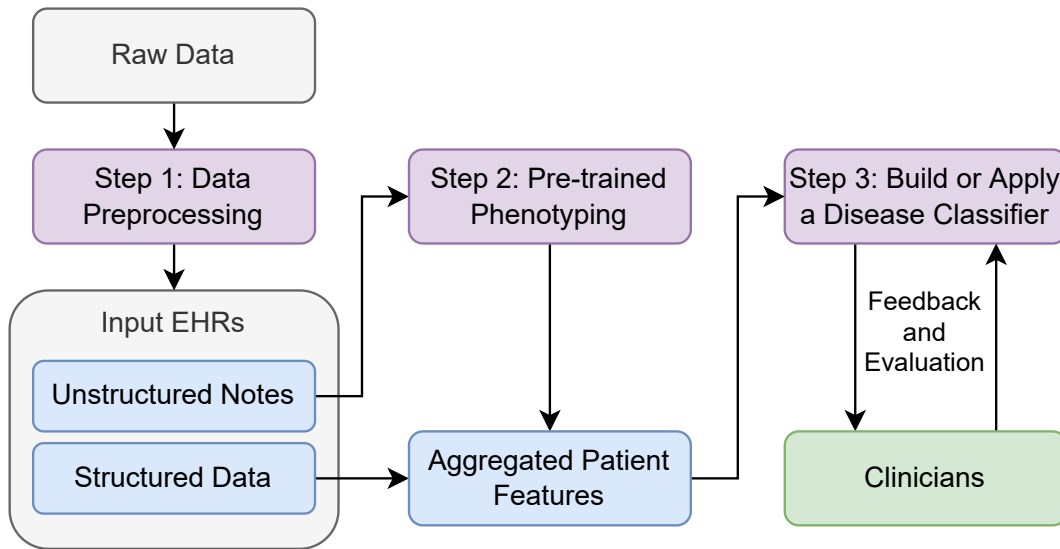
Raw Data

Step 1: Data Preprocessing

Input EHRs

Unstructured Notes

Structured Data

Step 2: Pre-trained Phenotyping

Aggregated Patient Features

Step 3: Build or Apply a Disease Classifier

Feedback and Evaluation

Clinicians